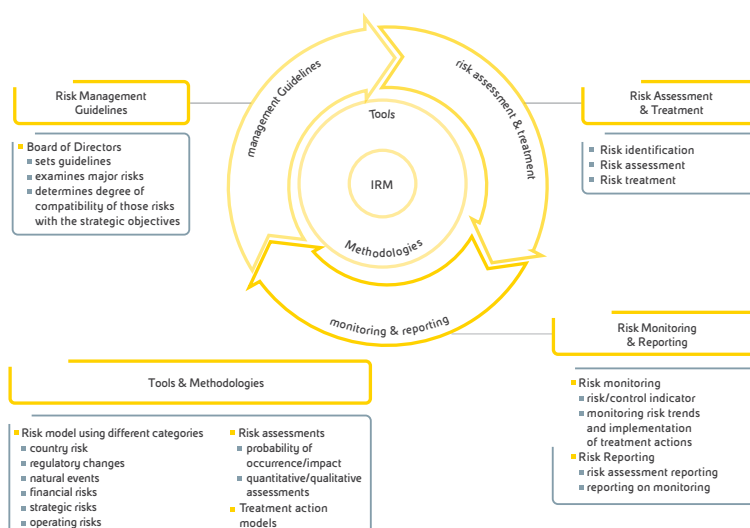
Risk Management Guidelines

Board of Directors
sets guidelines
examines major risks
determines degree of compatibility of those risks with the strategic objectives

management Guidelines

risk assessment & treatment

Tools

IRM

Methodologies

monitoring & reporting

Risk Assessment & Treatment

Risk identification
Risk assessment
Risk treatment

Risk Monitoring & Reporting

Risk monitoring
risk/control indicator
monitoring risk trends and implementation of treatment actions
Risk Reporting
risk assessment reporting
reporting on monitoring

Tools & Methodologies

Risk model using different categories
country risk
regulatory changes
natural events
financial risks
strategic risks
operating risks

Risk assessments
probability of occurrence/impact
quantitative/qualitative assessments
Treatment action models